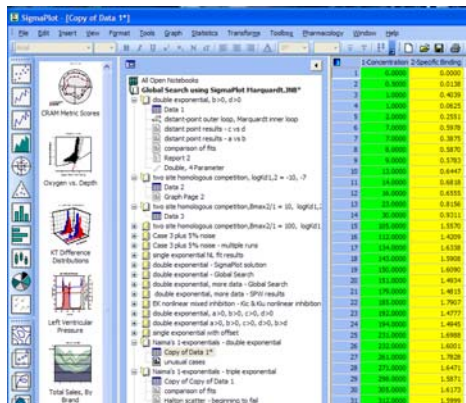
SigmaPlot - [Copy of Data 1*]

File Edit Insert View Format Tools Graph Statistics Transforms Toolbox Pharmacology Window Help

CRAM Metric Scores

Oxygen vs. Depth

KT Difference Distributions

Left Ventricular Pressure

Total Sales, By Brand

All Open Notebooks
Global Search using SigmaPlot Marquardt.JNB*
double exponential, b>0, d>0
Data 1
distant-point outer loop, Marquardt inner loop
distant point results - c vs d
distant point results - a vs b
comparison of fits
Report 2
Double, 4 Parameter
two site homologous competition, logKd1,2 = -10, -7
Data 2
Graph Page 2
two site homologous competition,Bmax2/1 = 10, logKd1,2
Data 3
two site homologous competition,Bmax2/1 = 100, logKd1
Case 3 plus 5% noise
Case 3 plus 5% noise - multiple runs
single exponential NL fit results
double exponential - SigmaPlot solution
double exponential - Global Search
double exponential, more data - Global Search
double exponential, more data - SPW results
EK nonlinear mixed inhibition - Kic & Kiu nonlinear inhibition
double exponential, a>0, b>0, c>0, d>0
double exponential, a>0, b>0, c>0, d>0, b>d
single exponential with offset
Naima's 1-exponentials - double exponential
Copy of Data 1*
unusual cases
Naima's 1-exponentials - triple exponential
Copy of Copy of Data 1
comparison of fits
Halton scatter - beginning to fail

| | 1-Concentration | 2-Specific Binding |
|---|---|---|
| 1 | 0.0000 | 0.0000 |
| 2 | 0.5000 | 0.0138 |
| 3 | 1.0000 | 0.4039 |
| 4 | 1.0000 | 0.0825 |
| 5 | 3.0000 | 0.2551 |
| 6 | 4.0000 | 0.5978 |
| 7 | 5.0000 | 0.3875 |
| 8 | 6.0000 | 0.5870 |
| 9 | 8.0000 | 0.5783 |
| 10 | 13.0000 | 0.6447 |
| 11 | 14.0000 | 0.6818 |
| 12 | 16.0000 | 0.6555 |
| 13 | 23.0000 | 0.8156 |
| 14 | 30.0000 | 0.9311 |
| 15 | 105.0000 | 1.5570 |
| 16 | 112.0000 | 1.4209 |
| 17 | 134.0000 | 1.4338 |
| 18 | 141.0000 | 1.5908 |
| 19 | 150.0000 | 1.6090 |
| 20 | 161.0000 | 1.4934 |
| 21 | 176.0000 | 1.4815 |
| 22 | 183.0000 | 1.7907 |
| 23 | 192.0000 | 1.4777 |
| 24 | 194.0000 | 1.4845 |
| 25 | 231.0000 | 1.6988 |
| 26 | 232.0000 | 1.6001 |
| 27 | 261.0000 | 1.7828 |
| 28 | 271.0000 | 1.6471 |
| 29 | 298.0000 | 1.5871 |
| 30 | 305.0000 | 1.6173 |
| 31 | 312.0000 | 1.7999 |